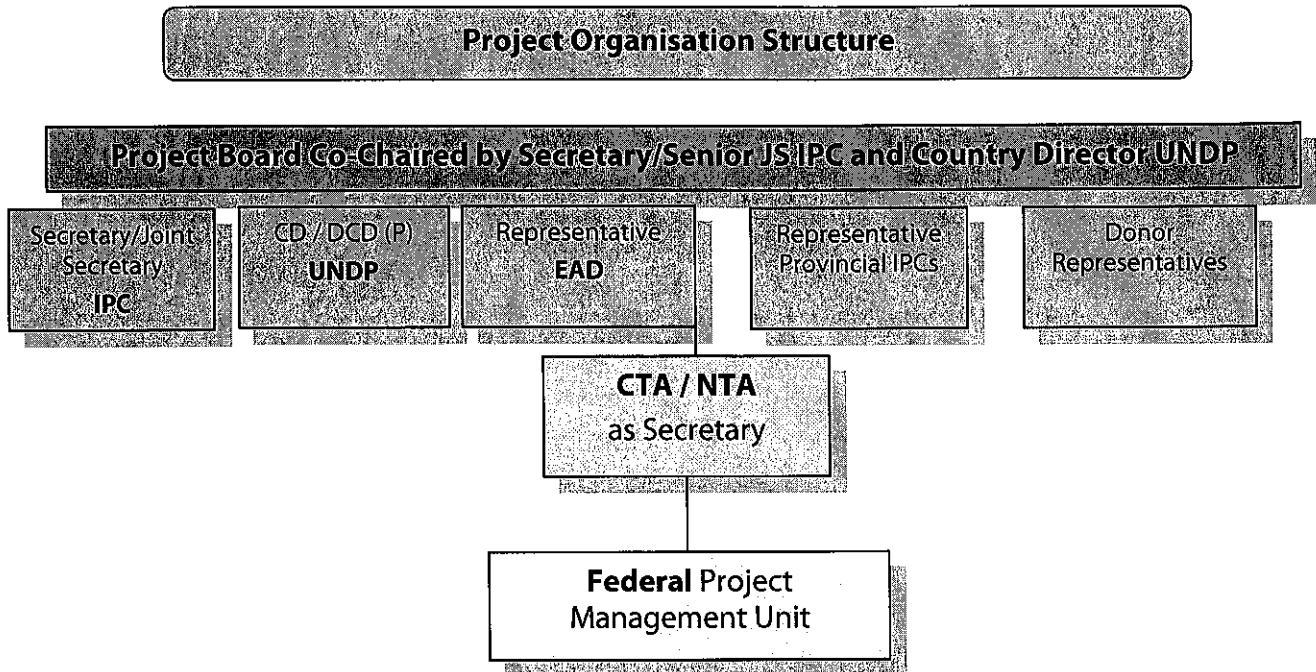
Project Organisation Structure

Project Board Co-Chaired by Secretary/Senior JS IPC and Country Director UNDP

Secretary/Joint Secretary IPC

CD / DCD (P) UNDP

Representative EAD

Representative Provincial IPCs

Donor Representatives

CTA / NTA as Secretary

Federal Project Management Unit